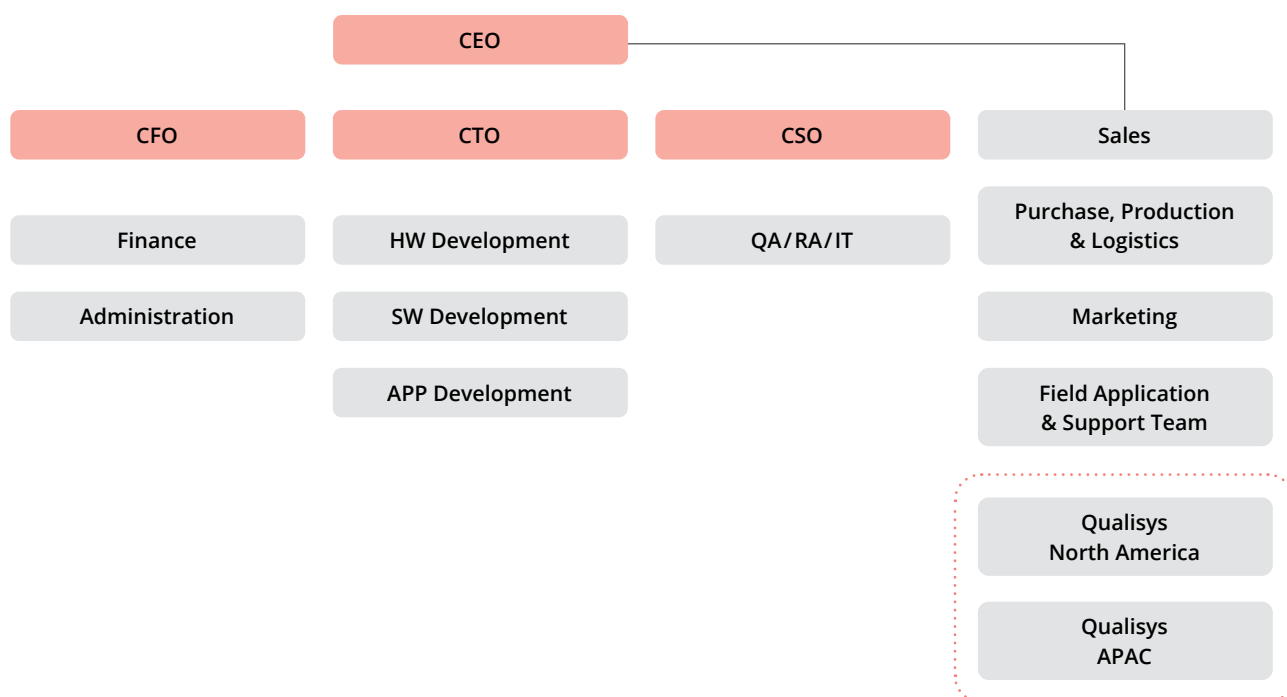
CEO

CFO

CTO

CSO

Sales

Finance

Administration

HW Development

SW Development

APP Development

QA/RA/IT

Purchase, Production & Logistics

Marketing

Field Application & Support Team

Qualisys North America

Qualisys APAC